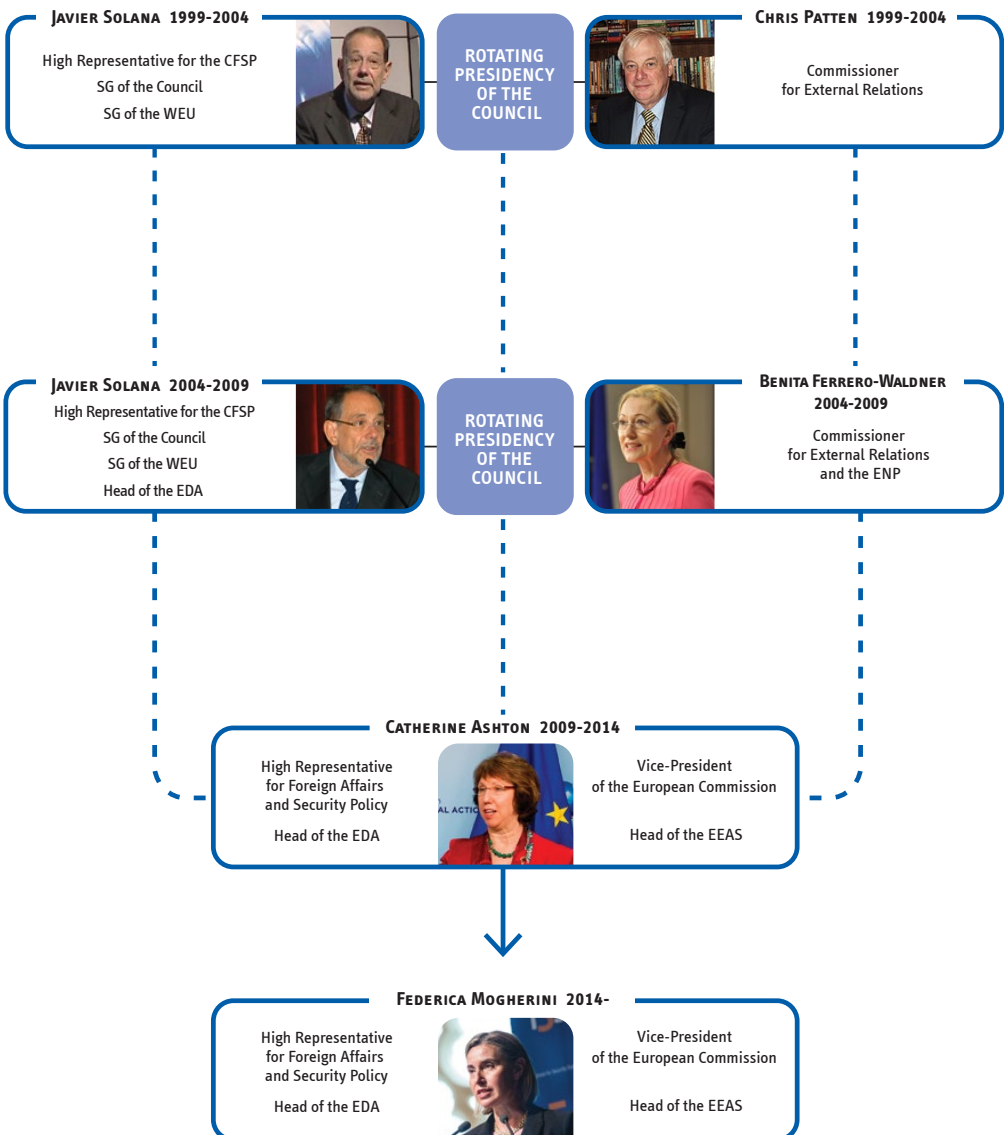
Javier Solana 1999-2004

High Representative for the CFSP
SG of the Council
SG of the WEU

ROTATING PRESIDENCY OF THE COUNCIL

Chris Patten 1999-2004

Commissioner for External Relations

Javier Solana 2004-2009

High Representative for the CFSP
SG of the Council
SG of the WEU
Head of the EDA

ROTATING PRESIDENCY OF THE COUNCIL

Benita Ferrero-Waldner 2004-2009

Commissioner for External Relations and the ENP

Catherine Ashton 2009-2014

High Representative for Foreign Affairs and Security Policy

Head of the EDA

Vice-President of the European Commission

Head of the EEAS

Federica Mogherini 2014-

High Representative for Foreign Affairs and Security Policy

Head of the EDA

Vice-President of the European Commission

Head of the EEAS